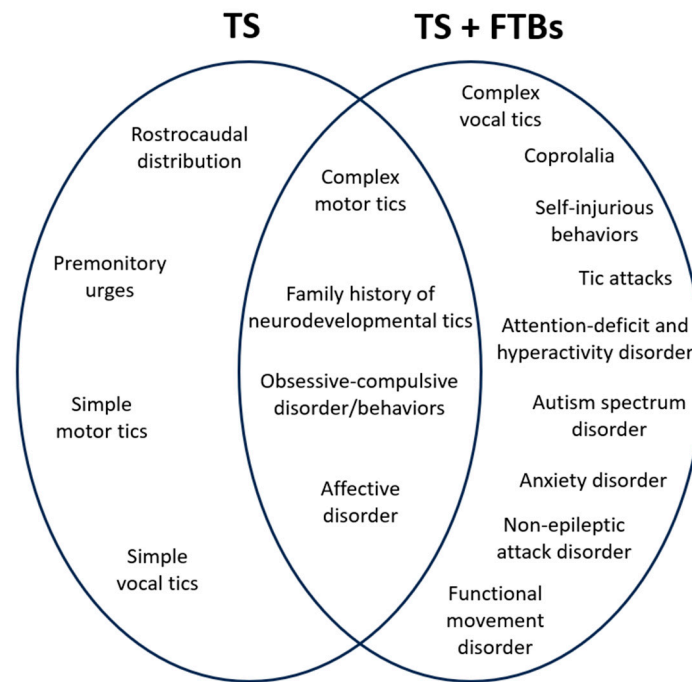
TS

TS + FTBs

Rostrocaudal distribution

Premonitory urges

Simple motor tics

Simple vocal tics

Complex motor tics

Family history of neurodevelopmental tics

Obsessive-compulsive disorder/behaviors

Affective disorder

Complex vocal tics

Coprolalia

Self-injurious behaviors

Tic attacks

Attention-deficit and hyperactivity disorder

Autism spectrum disorder

Anxiety disorder

Non-epileptic attack disorder

Functional movement disorder